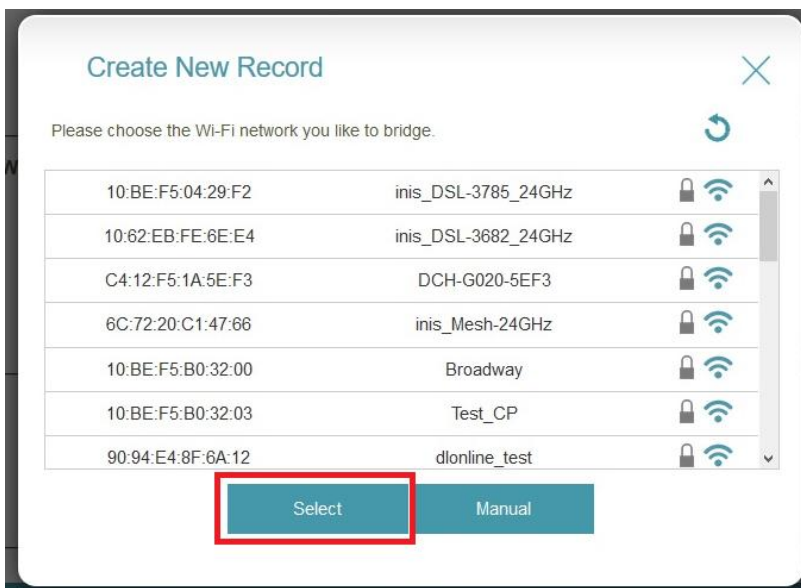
Create New Record

Please choose the Wi-Fi network you like to bridge.

| | | |
|---|---|---|
| 10:BE:F5:04:29:F2 | inis_DSL-3785_24GHz | |
| 10:62:EB:FE:6E:E4 | inis_DSL-3682_24GHz | |
| C4:12:F5:1A:5E:F3 | DCH-G020-5EF3 | |
| 6C:72:20:C1:47:66 | inis_Mesh-24GHz | |
| 10:BE:F5:B0:32:00 | Broadway | |
| 10:BE:F5:B0:32:03 | Test_CP | |
| 90:94:E4:8F:6A:12 | dlonline_test | |

Select

Manual